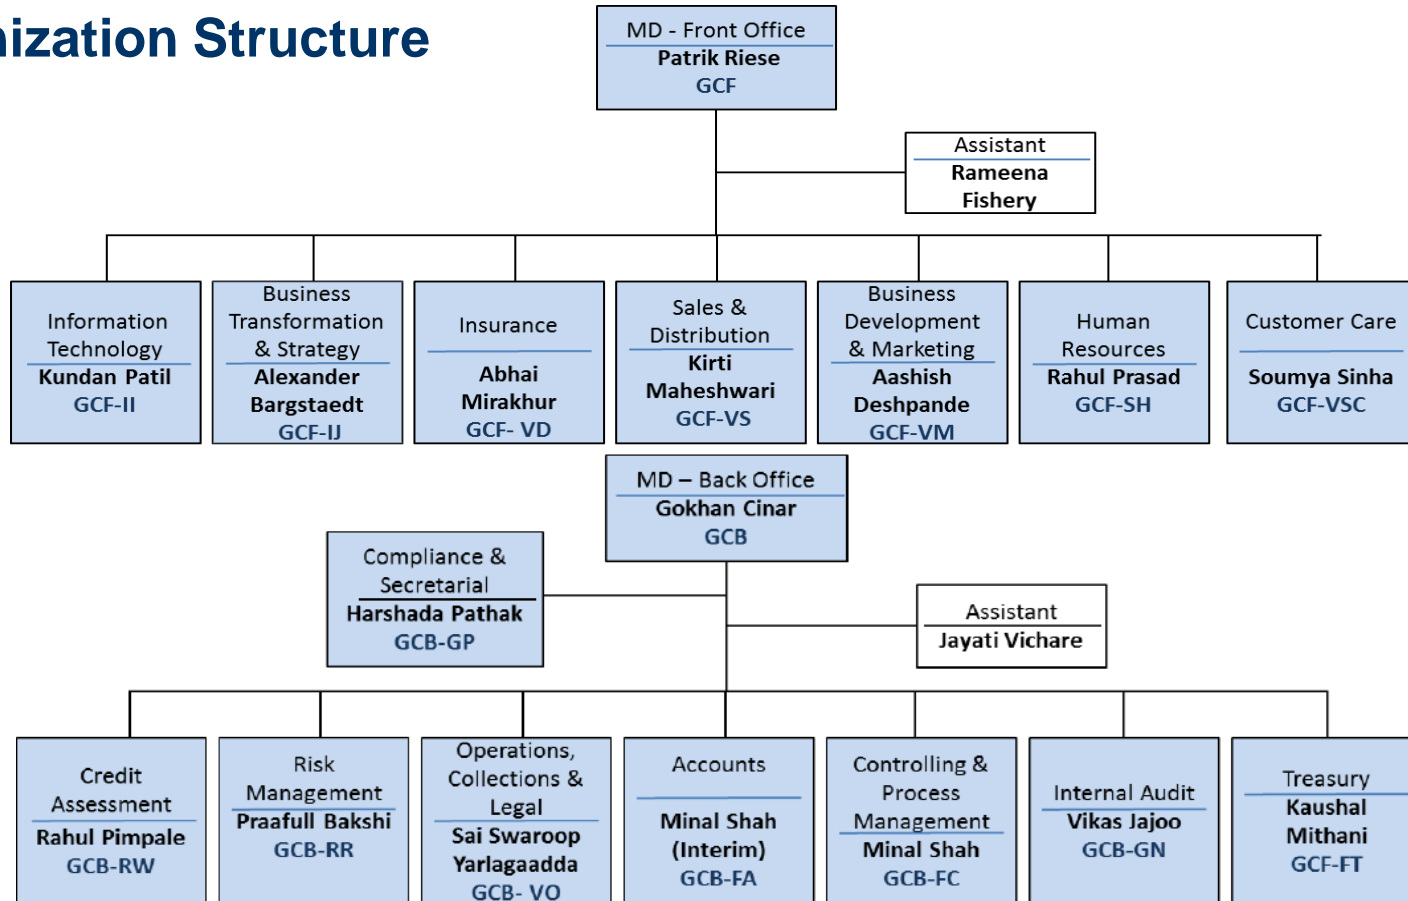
ization Structure

MD - Front Office
Patrik Riese
GCF

Assistant
Rameena Fishery

Information Technology
Kundan Patil
GCF-II

Business Transformation & Strategy
Alexander Bargstaedt
GCF-IJ

Insurance
Abhai Mirakhur
GCF- VD

Sales & Distribution
Kirti Maheshwari
GCF-VS

Business Development & Marketing
Aashish Deshpande
GCF-VM

Human Resources
Rahul Prasad
GCF-SH

Customer Care
Soumya Sinha
GCF-VSC

MD – Back Office
Gokhan Cinar
GCB

Compliance & Secretarial
Harshada Pathak
GCB-GP

Assistant
Jayati Vichare

Credit Assessment
Rahul Pimpale
GCB-RW

Risk Management
Praafull Bakshi
GCB-RR

Operations, Collections & Legal
Sai Swaroop Yarlagaadda
GCB- VO

Accounts
Minal Shah (Interim)
GCB-FA

Controlling & Process Management
Minal Shah
GCB-FC

Internal Audit
Vikas Jajoo
GCB-GN

Treasury
Kaushal Mithani
GCF-FT